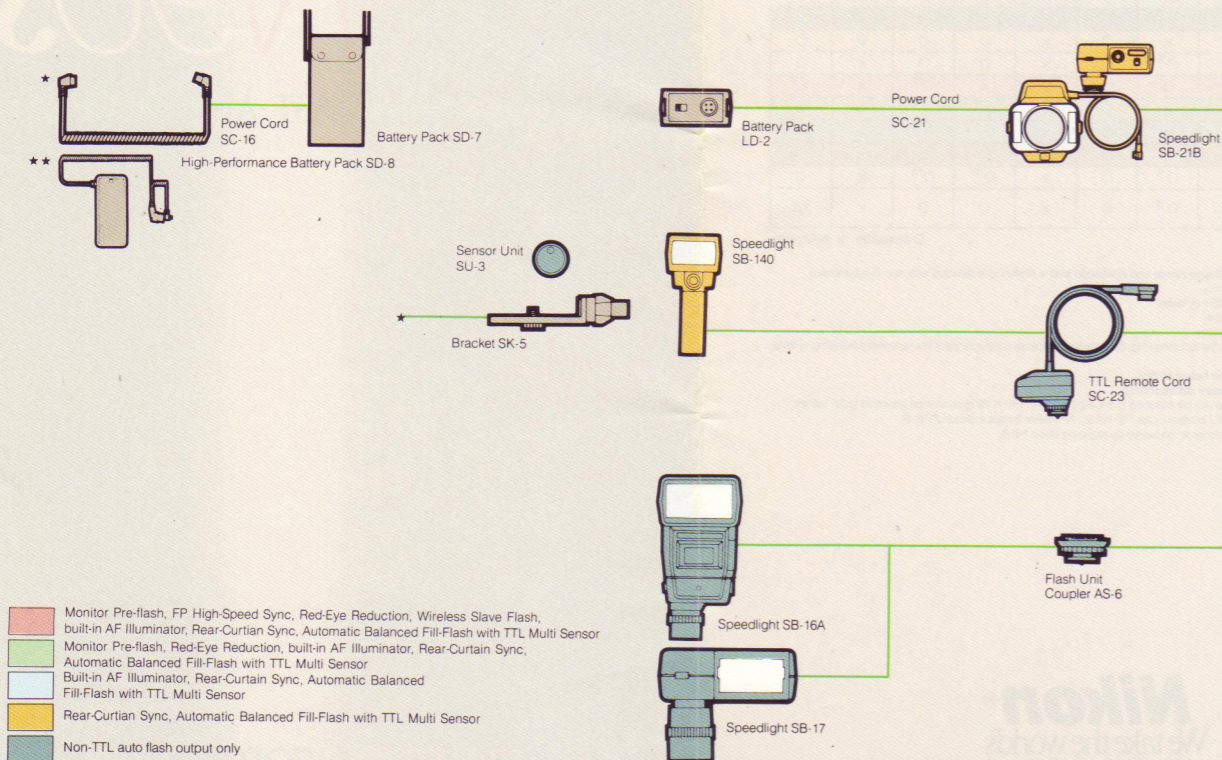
Power Cord
SC-16

Battery Pack SD-7

High-Performance Battery Pack SD-8

Battery Pack
LD-2

Power Cord
SC-21

Speedlight
SB-21B

Sensor Unit
SU-3

Speedlight
SB-140

Bracket SK-5

TTL Remote Cord
SC-23

Flash Unit
Coupler AS-6

Speedlight SB-16A

Speedlight SB-17

Monitor Pre-flash, FP High-Speed Sync, Red-Eye Reduction, Wireless Slave Flash, built-in AF Illuminator, Rear-Curtian Sync, Automatic Balanced Fill-Flash with TTL Multi Sensor

Monitor Pre-flash, Red-Eye Reduction, built-in AF Illuminator, Rear-Curtain Sync, Automatic Balanced Fill-Flash with TTL Multi Sensor

Built-in AF Illuminator, Rear-Curtain Sync, Automatic Balanced Fill-Flash with TTL Multi Sensor

Rear-Curtian Sync, Automatic Balanced Fill-Flash with TTL Multi Sensor

Non-TTL auto flash output only

Nikon
We take the world